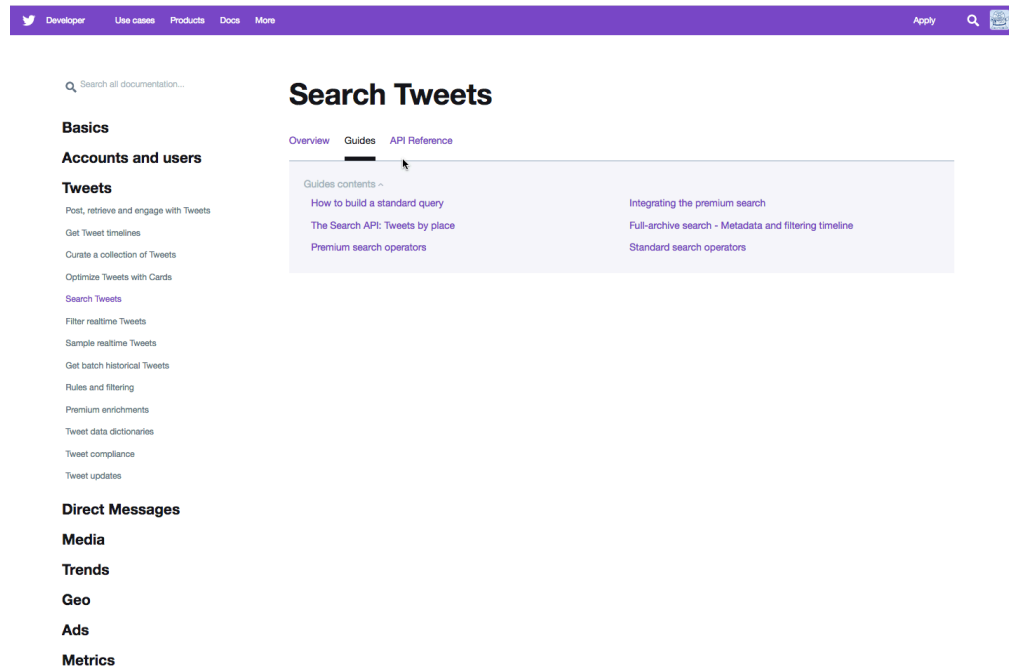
Developer Use cases Products Docs More Apply

Search all documentation...

Basics

Accounts and users

Tweets

Post, retrieve and engage with Tweets

Get Tweet timelines

Curate a collection of Tweets

Optimize Tweets with Cards

Search Tweets

Filter realtime Tweets

Sample realtime Tweets

Get batch historical Tweets

Rules and filtering

Premium enrichments

Tweet data dictionaries

Tweet compliance

Tweet updates

Direct Messages

Media

Trends

Geo

Ads

Metrics

Search Tweets

Overview Guides API Reference

Guides contents ^

How to build a standard query

The Search API: Tweets by place

Premium search operators

Integrating the premium search

Full-archive search - Metadata and filtering timeline

Standard search operators